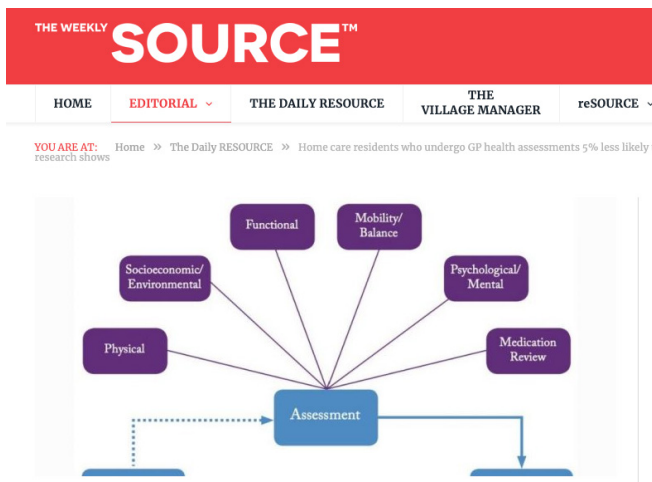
THE WEEKLY SOURCE™

HOME | EDITORIAL | THE DAILY RESOURCE | THE VILLAGE MANAGER | reSOURCE

YOU ARE AT: Home » The Daily RESOURCE » Home care residents who undergo GP health assessments 5% less likely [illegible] research shows

Functional

Mobility/ Balance

Socioeconomic/ Environmental

Psychological/ Mental

Physical

Medication Review

Assessment